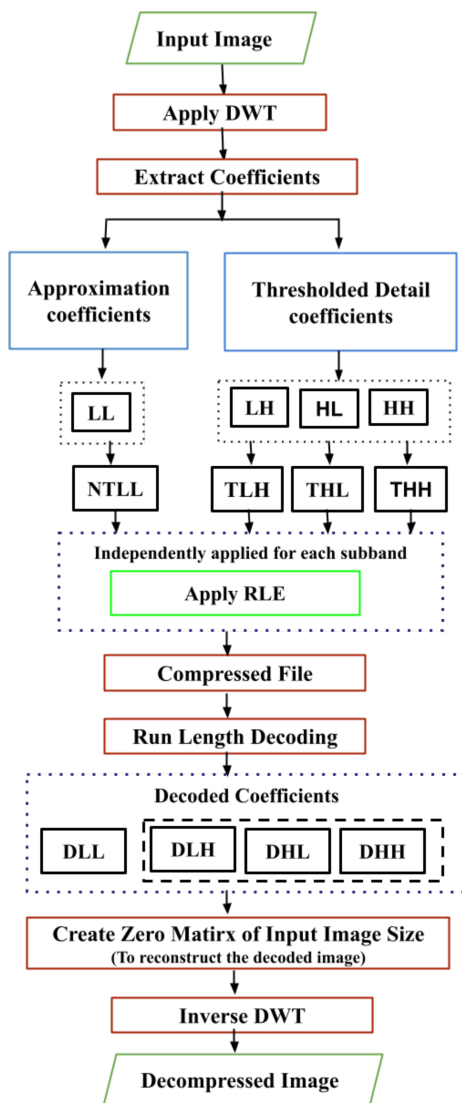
Input Image

Apply DWT

Extract Coefficients

Approximation coefficients

Thresholded Detail coefficients

LL

LH

HL

HH

NTLL

TLH

THL

THH

Independently applied for each subband

Apply RLE

Compressed File

Run Length Decoding

Decoded Coefficients

DLL

DLH

DHL

DHH

Create Zero Matirx of Input Image Size
(To reconstruct the decoded image)

Inverse DWT

Decompressed Image